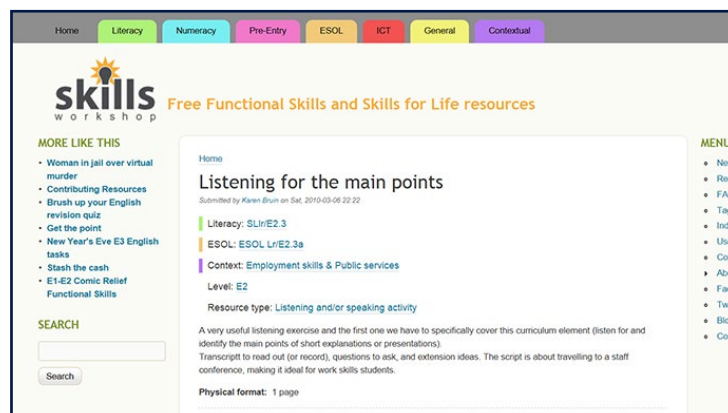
Home Literacy Numeracy Pre-Entry ESOL ICT General Contextual

skills workshop

Free Functional Skills and Skills for Life resources

MORE LIKE THIS

- Woman in jail over virtual murder
- Contributing Resources
- Brush up your English revision quiz
- Get the point
- New Year's Eve E3 English tasks
- Stash the cash
- E1-E2 Comic Relief Functional Skills

SEARCH

Search

Home

Listening for the main points

Submitted by Karen Bruin on Sat, 2010-03-06 22:22

Literacy: SLlr/E2.3

ESOL: ESOL Lr/E2.3a

Context: Employment skills & Public services

Level: E2

Resource type: Listening and/or speaking activity

A very useful listening exercise and the first one we have to specifically cover this curriculum element (listen for and identify the main points of short explanations or presentations).
Transcript to read out (or record), questions to ask, and extension ideas. The script is about travelling to a staff conference, making it ideal for work skills students.

Physical format: 1 page

MENU
- Ne
- Re
- FA
- Ta
- Ind
- Us
- Co
- Ab
- Fa
- Tw
- Blo
- Co